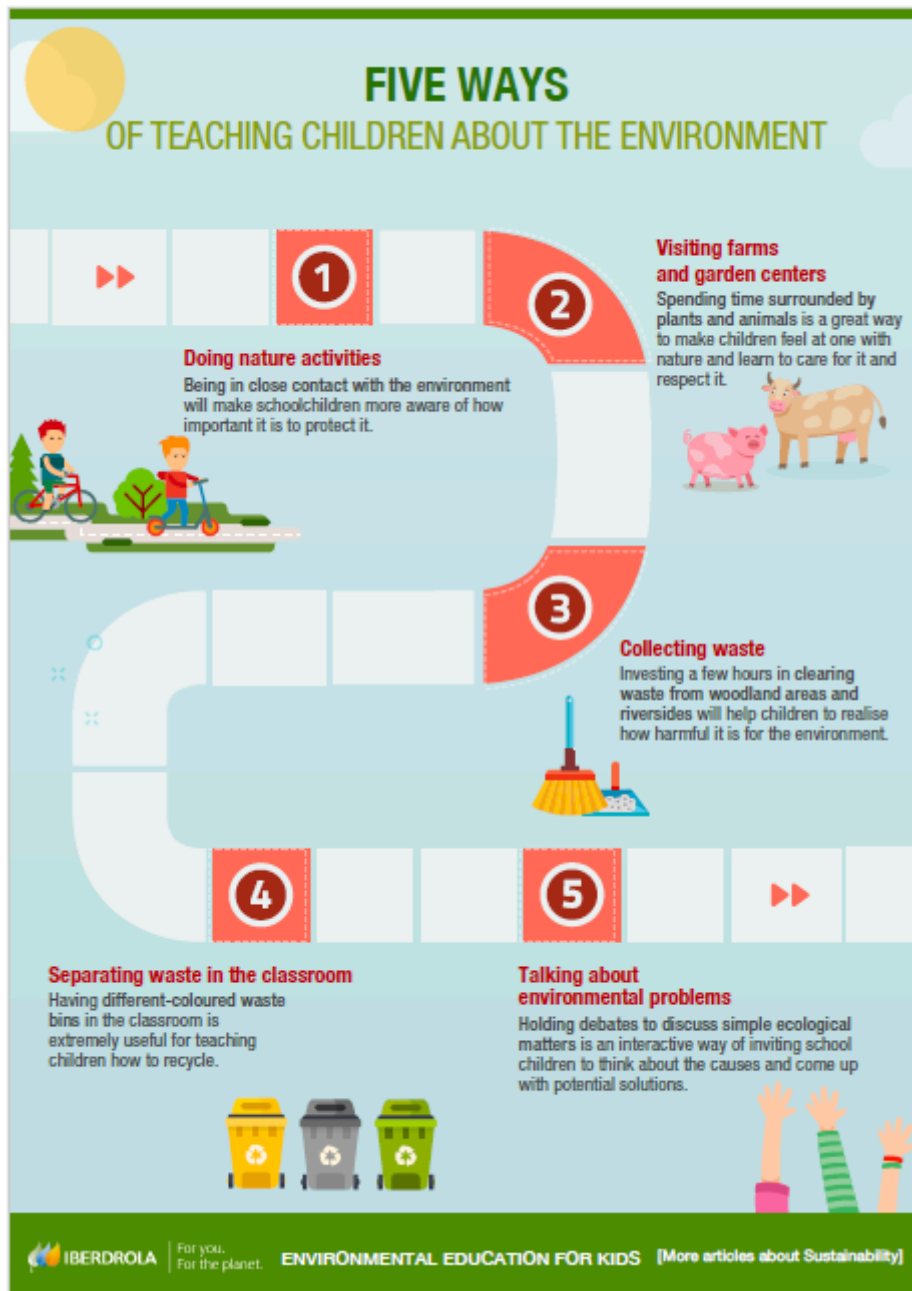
FIVE WAYS
OF TEACHING CHILDREN ABOUT THE ENVIRONMENT

1

2

Visiting farms and garden centers
Spending time surrounded by plants and animals is a great way to make children feel at one with nature and learn to care for it and respect it.

Doing nature activities
Being in close contact with the environment will make schoolchildren more aware of how important it is to protect it.

3

Collecting waste
Investing a few hours in clearing waste from woodland areas and riversides will help children to realise how harmful it is for the environment.

4

5

Separating waste in the classroom
Having different-coloured waste bins in the classroom is extremely useful for teaching children how to recycle.

Talking about environmental problems
Holding debates to discuss simple ecological matters is an interactive way of inviting school children to think about the causes and come up with potential solutions.

IBERDROLA For you. For the planet. ENVIRONMENTAL EDUCATION FOR KIDS [More articles about Sustainability]